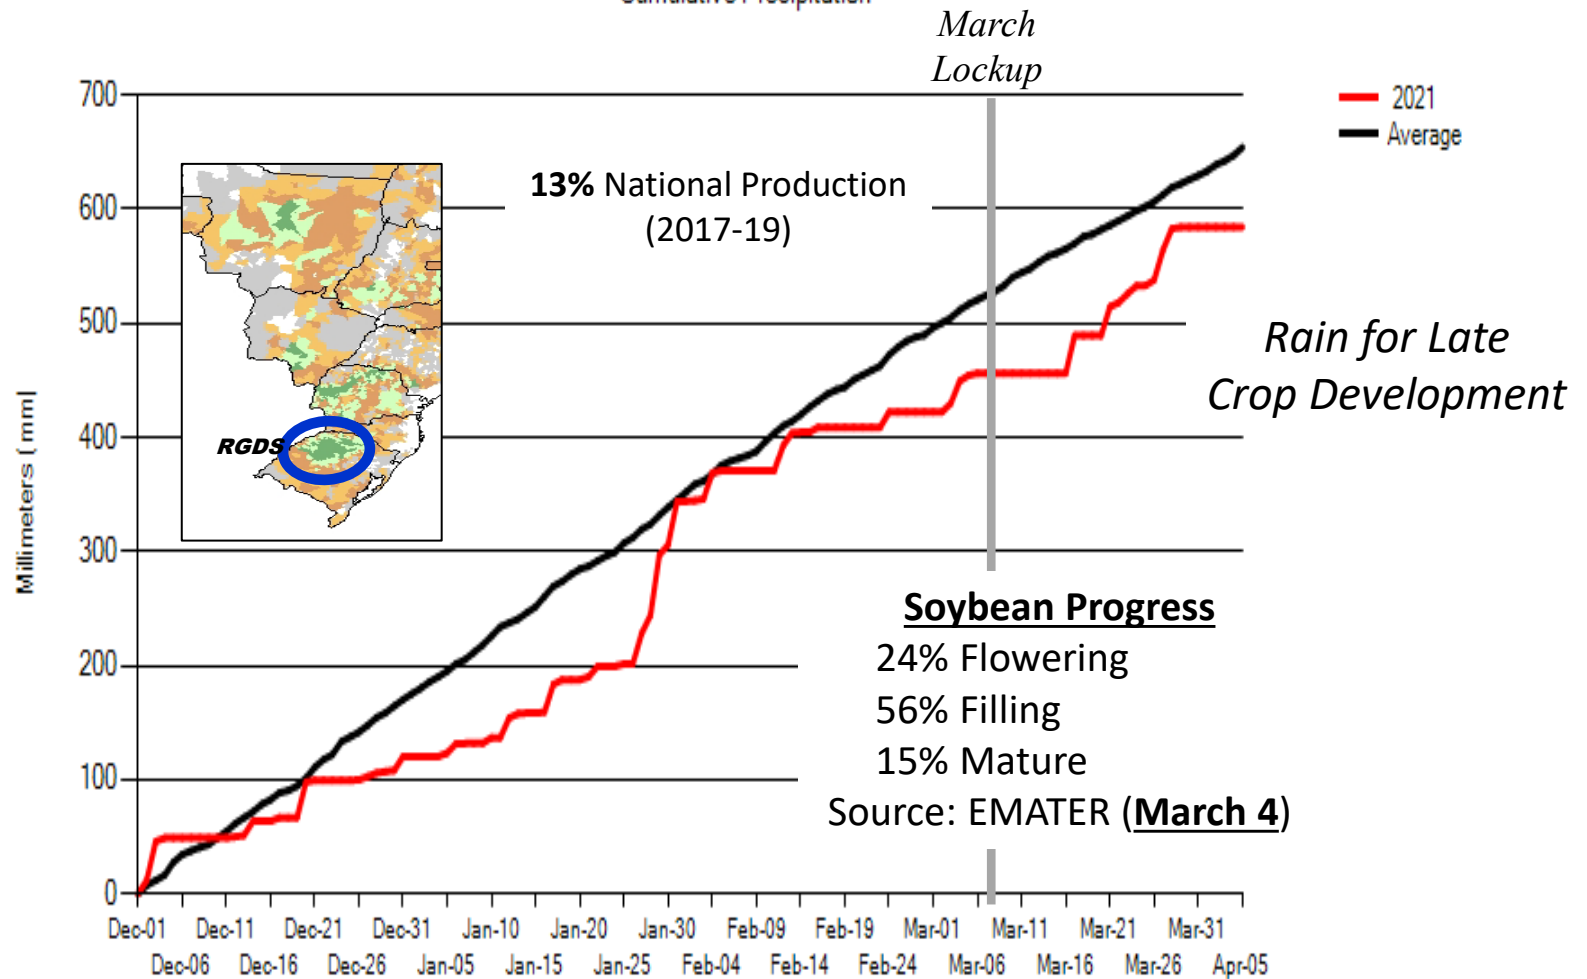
March Lockup

2021
Average

700
600
500
400
300
200
100
0

Millimeters ( mm)

RGDS

**13%** National Production (2017-19)

Rain for Late Crop Development

**Soybean Progress**
24% Flowering
56% Filling
15% Mature
Source: EMATER (**March 4**)

Dec-01 Dec-11 Dec-21 Dec-31 Jan-10 Jan-20 Jan-30 Feb-09 Feb-19 Mar-01 Mar-11 Mar-21 Mar-31
Dec-06 Dec-16 Dec-26 Jan-05 Jan-15 Jan-25 Feb-04 Feb-14 Feb-24 Mar-06 Mar-16 Mar-26 Apr-05